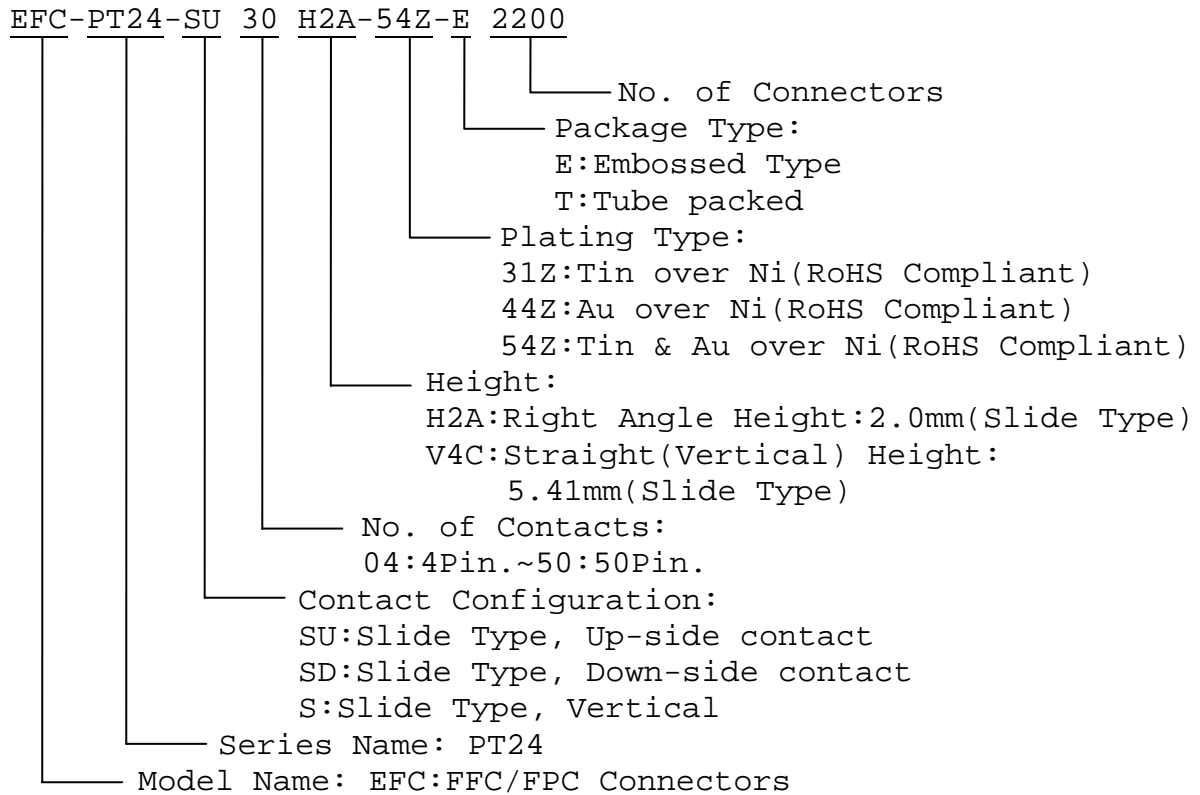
EFC-PT24-SU 30 H2A-54Z-E 2200

No. of Connectors

Package Type:
E:Embossed Type
T:Tube packed

Plating Type:
31Z:Tin over Ni(RoHS Compliant)
44Z:Au over Ni(RoHS Compliant)
54Z:Tin & Au over Ni(RoHS Compliant)

Height:
H2A:Right Angle Height:2.0mm(Slide Type)
V4C:Straight(Vertical) Height:
5.41mm(Slide Type)

No. of Contacts:
04:4Pin.~50:50Pin.

Contact Configuration:
SU:Slide Type, Up-side contact
SD:Slide Type, Down-side contact
S:Slide Type, Vertical

Series Name: PT24

Model Name: EFC:FFC/FPC Connectors